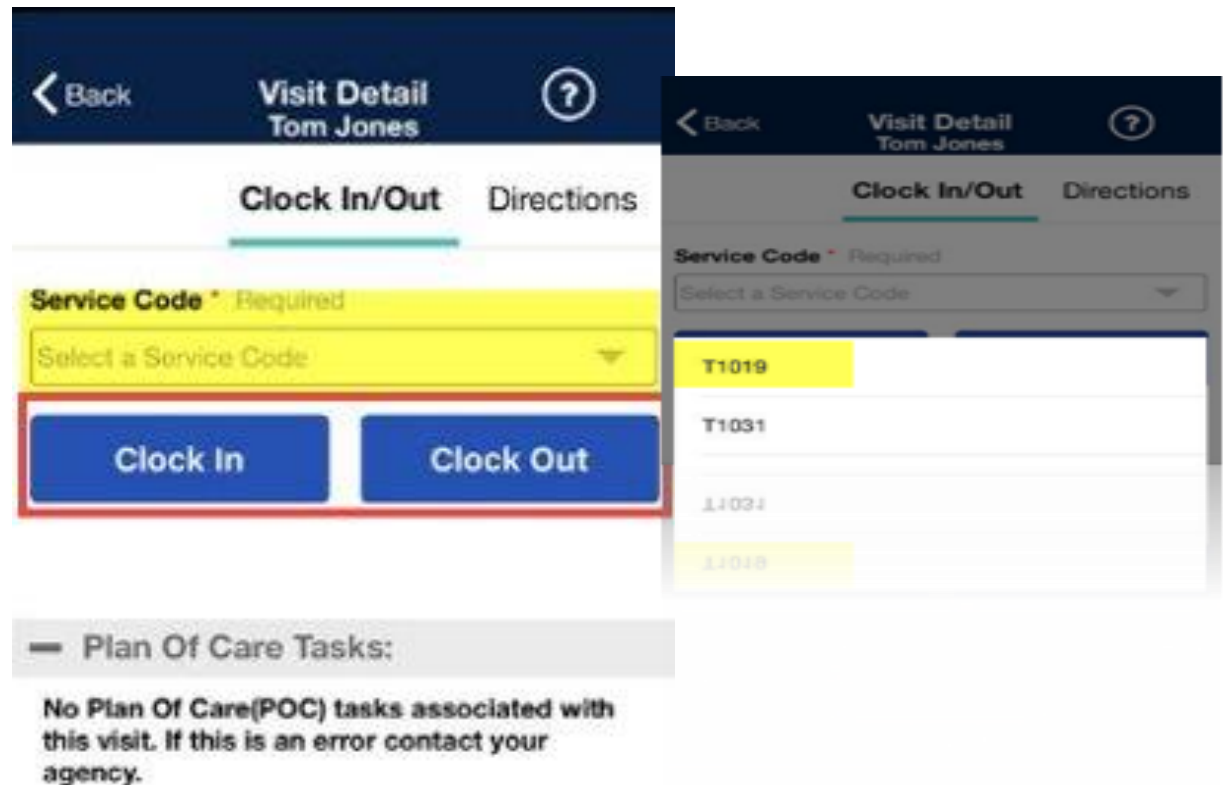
Back

Visit Detail
Tom Jones

?

Clock In/Out Directions

Service Code * Required

Select a Service Code

Clock In

Clock Out

— Plan Of Care Tasks:

No Plan Of Care(POC) tasks associated with this visit. If this is an error contact your agency.

Back

Visit Detail
Tom Jones

?

Clock In/Out Directions

Service Code * Required

Select a Service Code

T1019

T1031

T1031

T1019